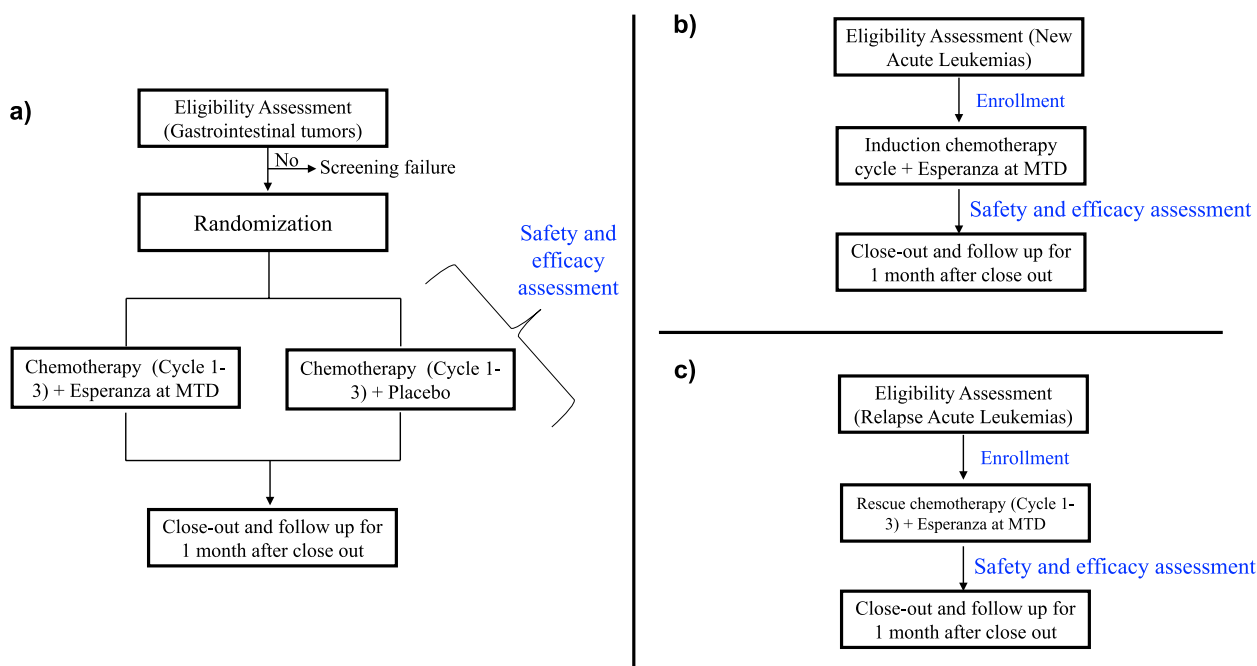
a)

Eligibility Assessment (Gastrointestinal tumors)

No

Screening failure

Randomization

Safety and efficacy assessment

Chemotherapy (Cycle 1-3) + Esperanza at MTD

Chemotherapy (Cycle 1-3) + Placebo

Close-out and follow up for 1 month after close out

b)

Eligibility Assessment (New Acute Leukemias)

Enrollment

Induction chemotherapy cycle + Esperanza at MTD

Safety and efficacy assessment

Close-out and follow up for 1 month after close out

c)

Eligibility Assessment (Relapse Acute Leukemias)

Enrollment

Rescue chemotherapy (Cycle 1-3) + Esperanza at MTD

Safety and efficacy assessment

Close-out and follow up for 1 month after close out